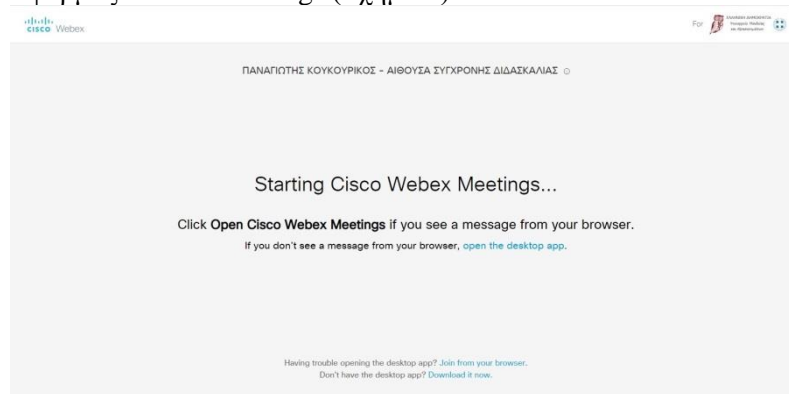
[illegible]

cisco Webex

For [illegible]

ΠΑΝΑΓΙΩΤΗΣ ΚΟΥΚΟΥΡΙΚΟΣ - ΑΙΘΟΥΣΑ ΣΥΓΧΡΟΝΗΣ ΔΙΔΑΣΚΑΛΙΑΣ

Starting Cisco Webex Meetings...

Click **Open Cisco Webex Meetings** if you see a message from your browser.

If you don't see a message from your browser, open the desktop app.

Having trouble opening the desktop app? Join from your browser.
Don't have the desktop app? Download it now.